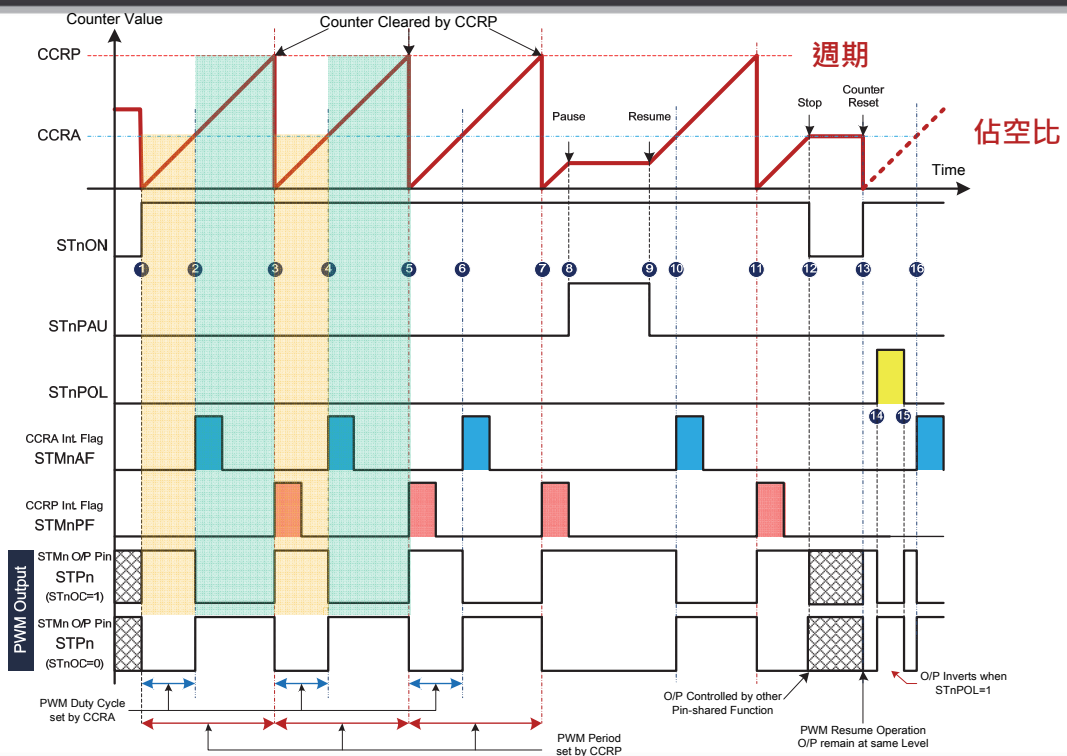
Counter Value

Counter Cleared by CCRP

CCRP

週期

CCRA

佔空比

Pause

Resume

Stop

Counter Reset

Time

STnON

1 2 3 4 5 6 7 8 9 10 11 12 13 16

STnPAU

STnPOL

14 15

CCRA Int. Flag
STMnAF

CCRP Int. Flag
STMnPF

PWM Output

STMn O/P Pin
STPn
(STnOC=1)

STMn O/P Pin
STPn
(STnOC=0)

PWM Duty Cycle set by CCRA

PWM Period set by CCRP

O/P Controlled by other Pin-shared Function

PWM Resume Operation
O/P remain at same Level

O/P Inverts when STnPOL=1